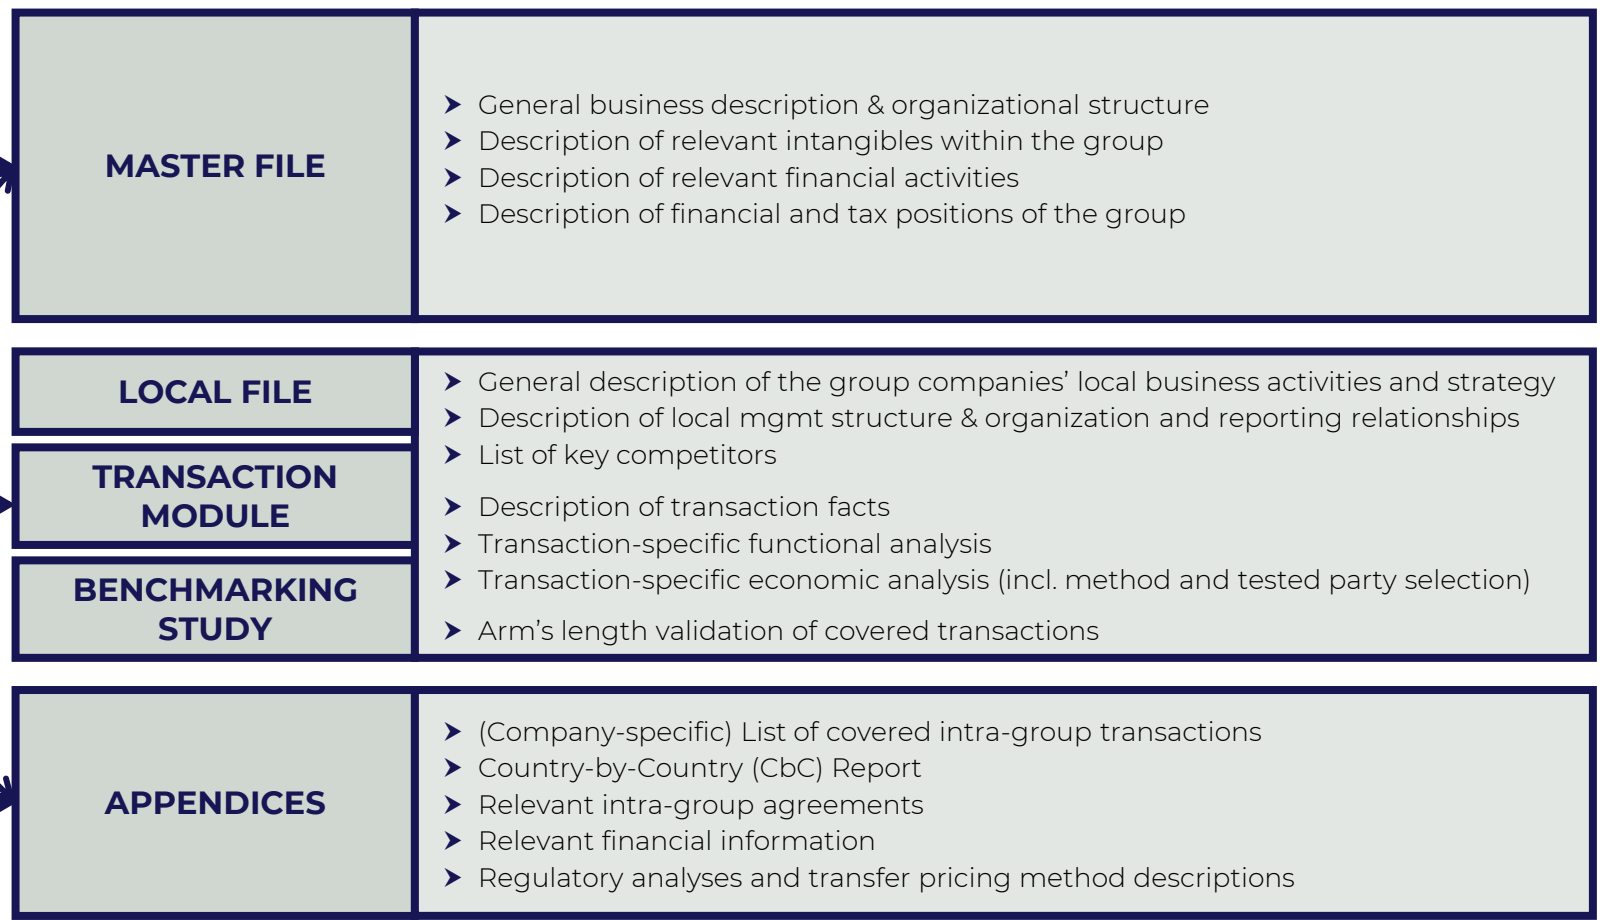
MASTER FILE

- General business description & organizational structure
- Description of relevant intangibles within the group
- Description of relevant financial activities
- Description of financial and tax positions of the group

LOCAL FILE

TRANSACTION MODULE

BENCHMARKING STUDY

- General description of the group companies’ local business activities and strategy
- Description of local mgmt structure & organization and reporting relationships
- List of key competitors
- Description of transaction facts
- Transaction-specific functional analysis
- Transaction-specific economic analysis (incl. method and tested party selection)
- Arm’s length validation of covered transactions

APPENDICES

- (Company-specific) List of covered intra-group transactions
- Country-by-Country (CbC) Report
- Relevant intra-group agreements
- Relevant financial information
- Regulatory analyses and transfer pricing method descriptions